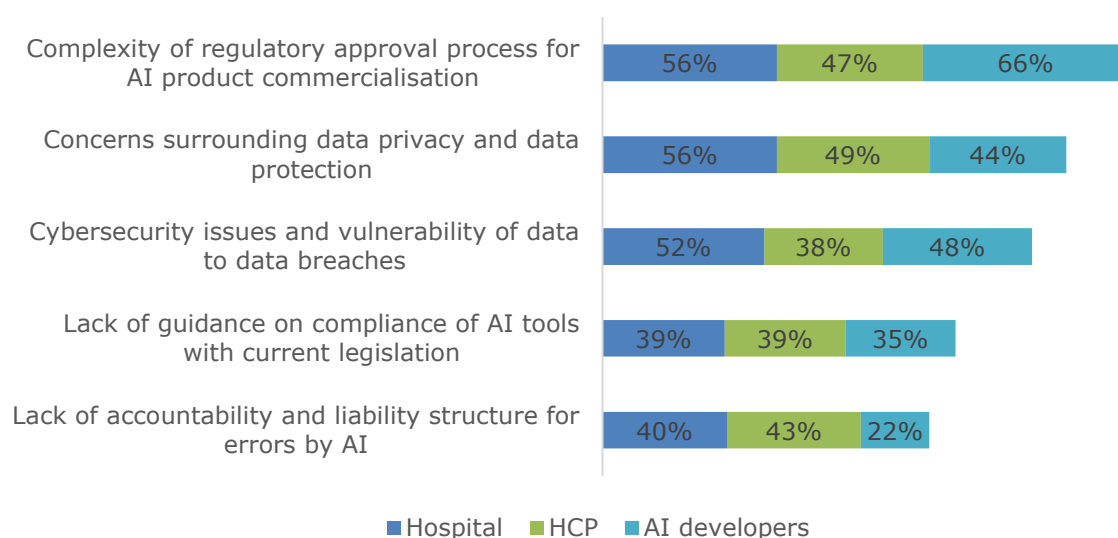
Complexity of regulatory approval process for AI product commercialisation

56% 47% 66%

Concerns surrounding data privacy and data protection

56% 49% 44%

Cybersecurity issues and vulnerability of data to data breaches

52% 38% 48%

Lack of guidance on compliance of AI tools with current legislation

39% 39% 35%

Lack of accountability and liability structure for errors by AI

40% 43% 22%

Hospital HCP AI developers